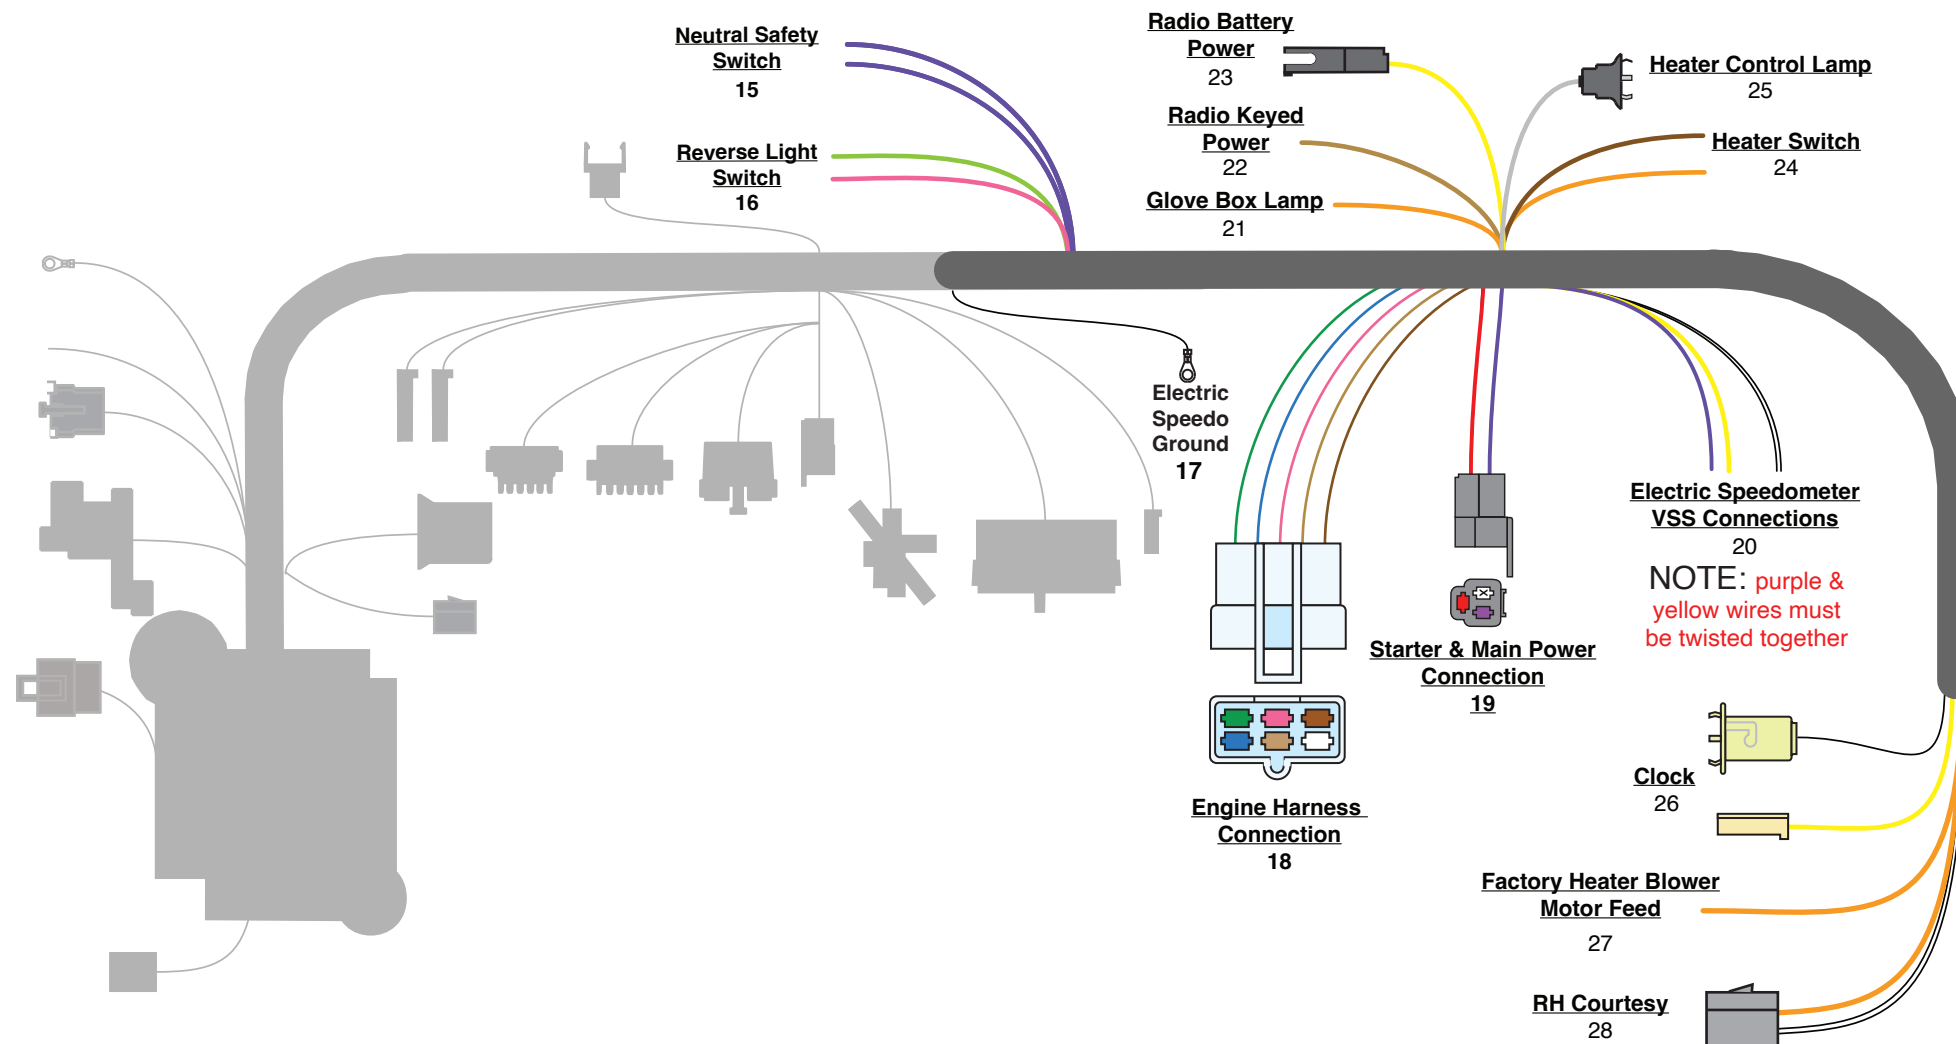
Neutral Safety Switch
15

Reverse Light Switch
16

Radio Battery Power
23

Radio Keyed Power
22

Glove Box Lamp
21

Heater Control Lamp
25

Heater Switch
24

Electric Speedo Ground
17

Electric Speedometer VSS Connections
20

NOTE: purple & yellow wires must be twisted together

Starter & Main Power Connection
19

Engine Harness Connection
18

Clock
26

Factory Heater Blower Motor Feed
27

RH Courtesy
28